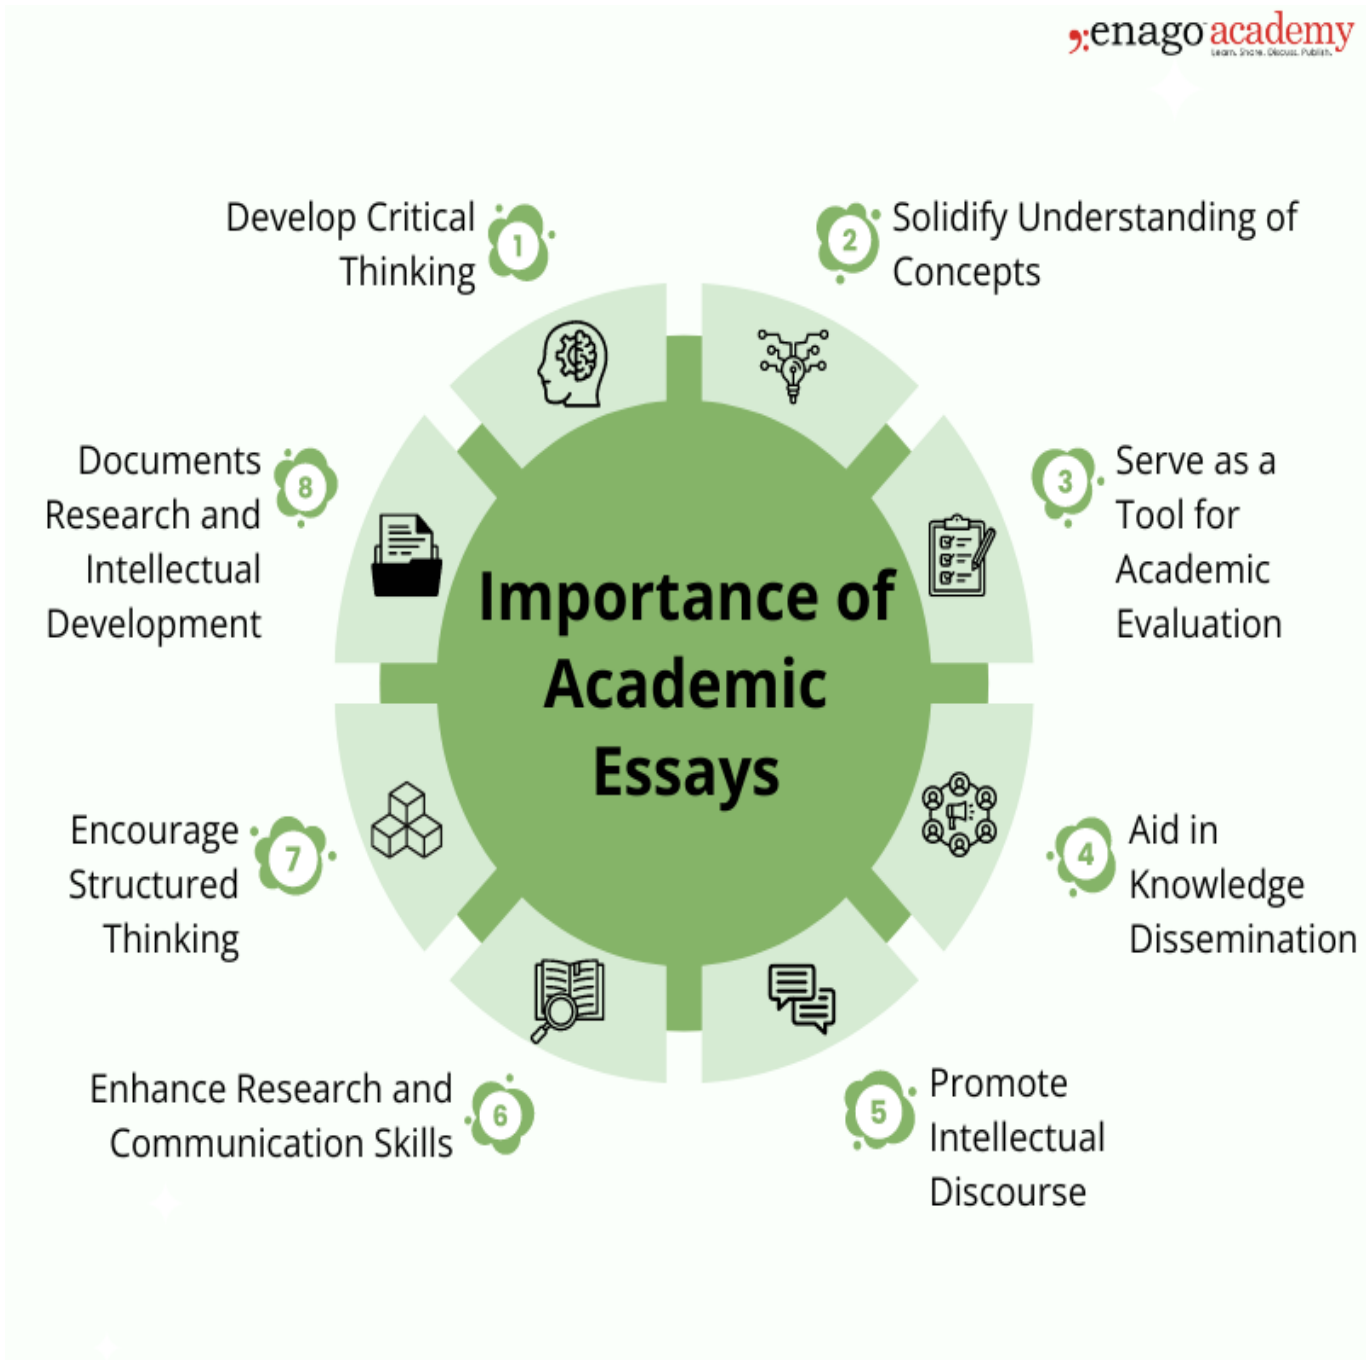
enago academy
Learn. Share. Discuss. Publish.

Importance of Academic Essays

1 Develop Critical Thinking

2 Solidify Understanding of Concepts

3 Serve as a Tool for Academic Evaluation

4 Aid in Knowledge Dissemination

5 Promote Intellectual Discourse

6 Enhance Research and Communication Skills

7 Encourage Structured Thinking

8 Documents Research and Intellectual Development